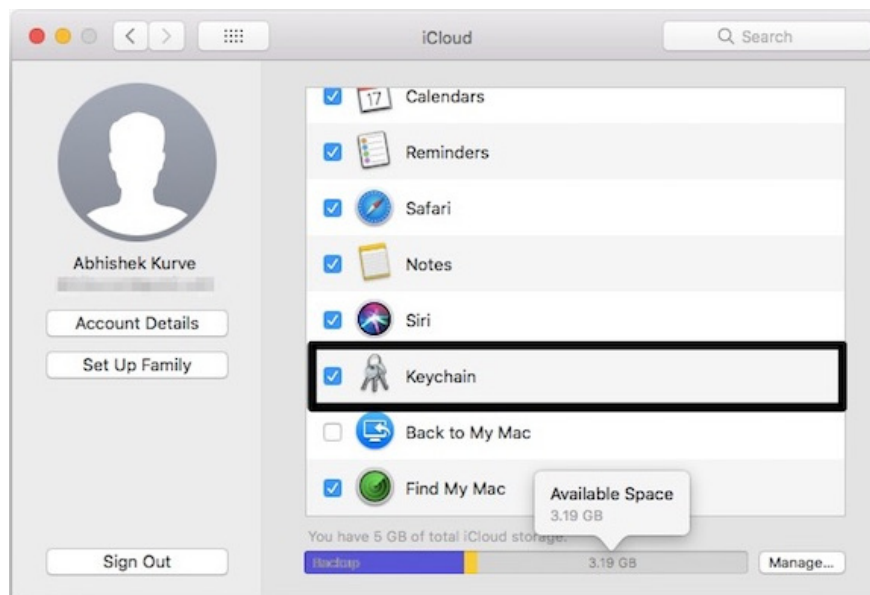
iCloud

Search

Abhishek Kurve

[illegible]

Account Details

Set Up Family

Sign Out

17 Calendars

Reminders

Safari

Notes

Siri

Keychain

Back to My Mac

Find My Mac

Available Space
3.19 GB

You have 5 GB of total iCloud storage.

Backup

3.19 GB

Manage...